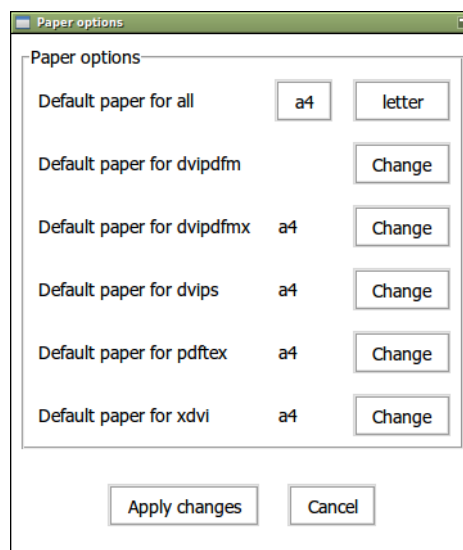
Paper options

Paper options

Default paper for all a4 letter

Default paper for dvipdfm Change

Default paper for dvipdfmx a4 Change

Default paper for dvips a4 Change

Default paper for pdftex a4 Change

Default paper for xdvi a4 Change

Apply changes Cancel